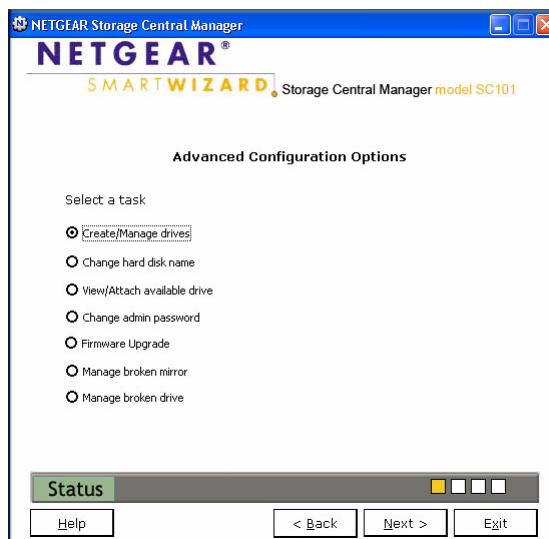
NETGEAR Storage Central Manager

NETGEAR®

SMARTWIZARD Storage Central Manager model SC101

Advanced Configuration Options

Select a task

Create/Manage drives

Change hard disk name

View/Attach available drive

Change admin password

Firmware Upgrade

Manage broken mirror

Manage broken drive

Status

Help

< Back

Next >

Exit